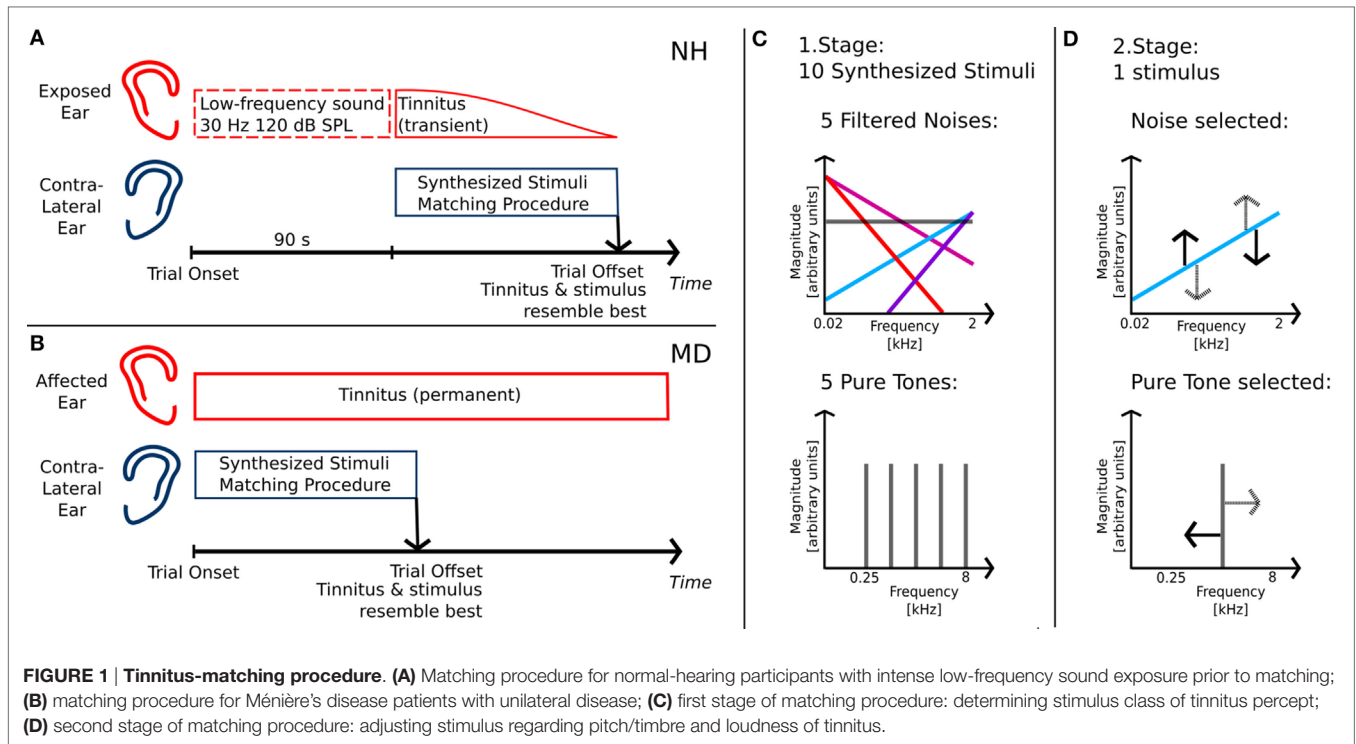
A

NH

Exposed Ear

Low-frequency sound 30 Hz 120 dB SPL

Tinnitus (transient)

Contra-Lateral Ear

Synthesized Stimuli Matching Procedure

90 s

Trial Onset

Trial Offset Tinnitus & stimulus resemble best

Time

B

MD

Affected Ear

Tinnitus (permanent)

Contra-Lateral Ear

Synthesized Stimuli Matching Procedure

Trial Onset

Trial Offset Tinnitus & stimulus resemble best

Time

C

1.Stage: 10 Synthesized Stimuli

5 Filtered Noises:

Magnitude [arbitrary units]

0.02

Frequency [kHz]

2

5 Pure Tones:

Magnitude [arbitrary units]

0.25

Frequency [kHz]

8

D

2.Stage: 1 stimulus

Noise selected:

Magnitude [arbitrary units]

0.02

Frequency [kHz]

2

Pure Tone selected:

Magnitude [arbitrary units]

0.25

Frequency [kHz]

8

**FIGURE 1** | **Tinnitus-matching procedure**. **(A)** Matching procedure for normal-hearing participants with intense low-frequency sound exposure prior to matching; **(B)** matching procedure for Ménière's disease patients with unilateral disease; **(C)** first stage of matching procedure: determining stimulus class of tinnitus percept; **(D)** second stage of matching procedure: adjusting stimulus regarding pitch/timbre and loudness of tinnitus.